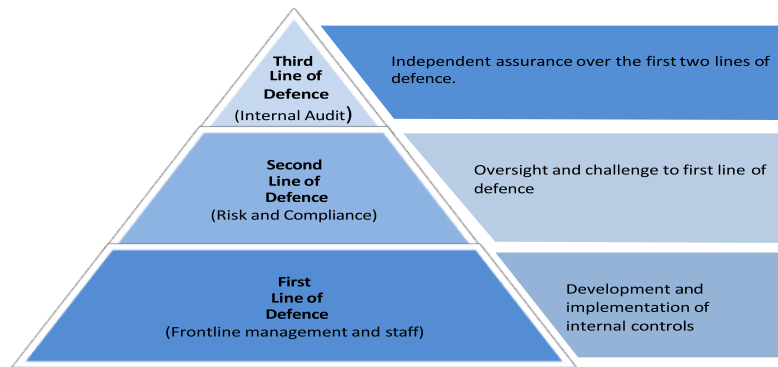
Third Line of Defence (Internal Audit)

Independent assurance over the first two lines of defence.

Second Line of Defence (Risk and Compliance)

Oversight and challenge to first line of defence

First Line of Defence (Frontline management and staff)

Development and implementation of internal controls